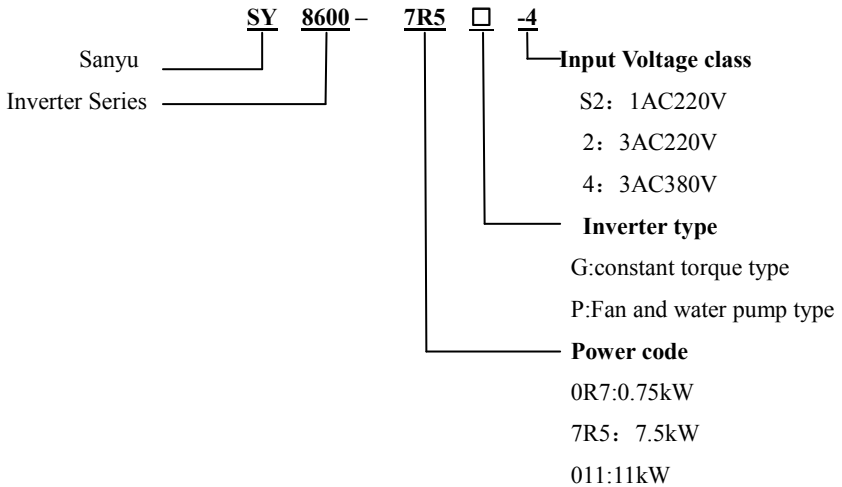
SY 8600 – 7R5 □ -4

Sanyu

Inverter Series

Input Voltage class

S2：1AC220V

2：3AC220V

4：3AC380V

Inverter type

G:constant torque type

P:Fan and water pump type

Power code

0R7:0.75kW

7R5：7.5kW

011:11kW